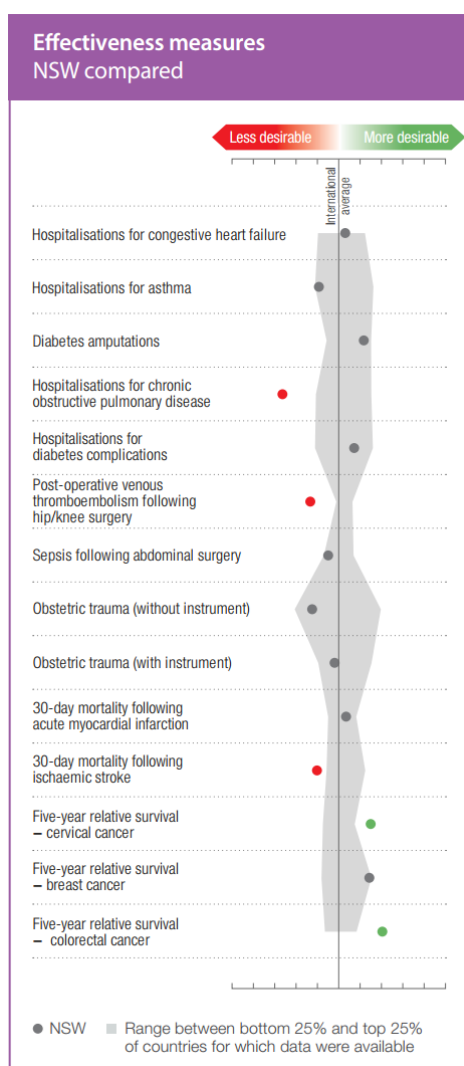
Effectiveness measures
NSW compared

Less desirable
More desirable

International average

Hospitalisations for congestive heart failure

Hospitalisations for asthma

Diabetes amputations

Hospitalisations for chronic obstructive pulmonary disease

Hospitalisations for diabetes complications

Post-operative venous thromboembolism following hip/knee surgery

Sepsis following abdominal surgery

Obstetric trauma (without instrument)

Obstetric trauma (with instrument)

30-day mortality following acute myocardial infarction

30-day mortality following ischaemic stroke

Five-year relative survival – cervical cancer

Five-year relative survival – breast cancer

Five-year relative survival – colorectal cancer

NSW
Range between bottom 25% and top 25% of countries for which data were available